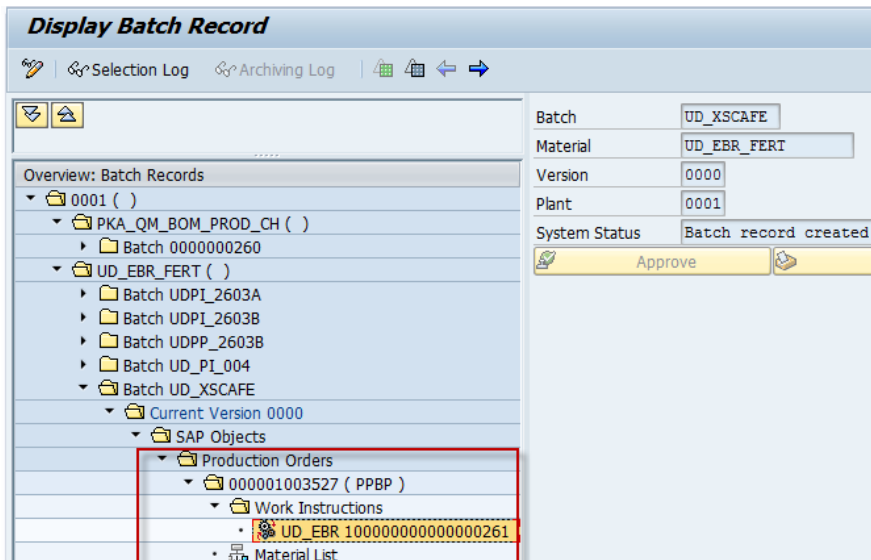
Display Batch Record

Selection Log   Archiving Log

Overview: Batch Records
0001 ( )
PKA_QM_BOM_PROD_CH ( )
Batch 0000000260
UD_EBR_FERT ( )
Batch UDPI_2603A
Batch UDPI_2603B
Batch UDPP_2603B
Batch UD_PI_004
Batch UD_XSCAFE
Current Version 0000
SAP Objects
Production Orders
000001003527 ( PPBP )
Work Instructions
UD_EBR 100000000000000261
Material List

| | |
|---|---|
| Batch | UD_XSCAFE |
| Material | UD_EBR_FERT |
| Version | 0000 |
| Plant | 0001 |
| System Status | Batch record created |

Approve